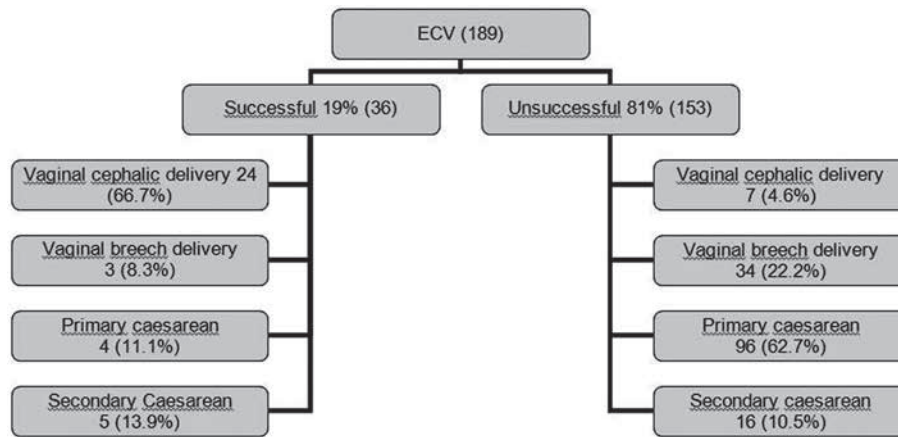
ECV (189)

Successful 19% (36)

Vaginal cephalic delivery 24 (66.7%)

Vaginal breech delivery 3 (8.3%)

Primary caesarean 4 (11.1%)

Secondary Caesarean 5 (13.9%)

Unsuccessful 81% (153)

Vaginal cephalic delivery 7 (4.6%)

Vaginal breech delivery 34 (22.2%)

Primary caesarean 96 (62.7%)

Secondary caesarean 16 (10.5%)